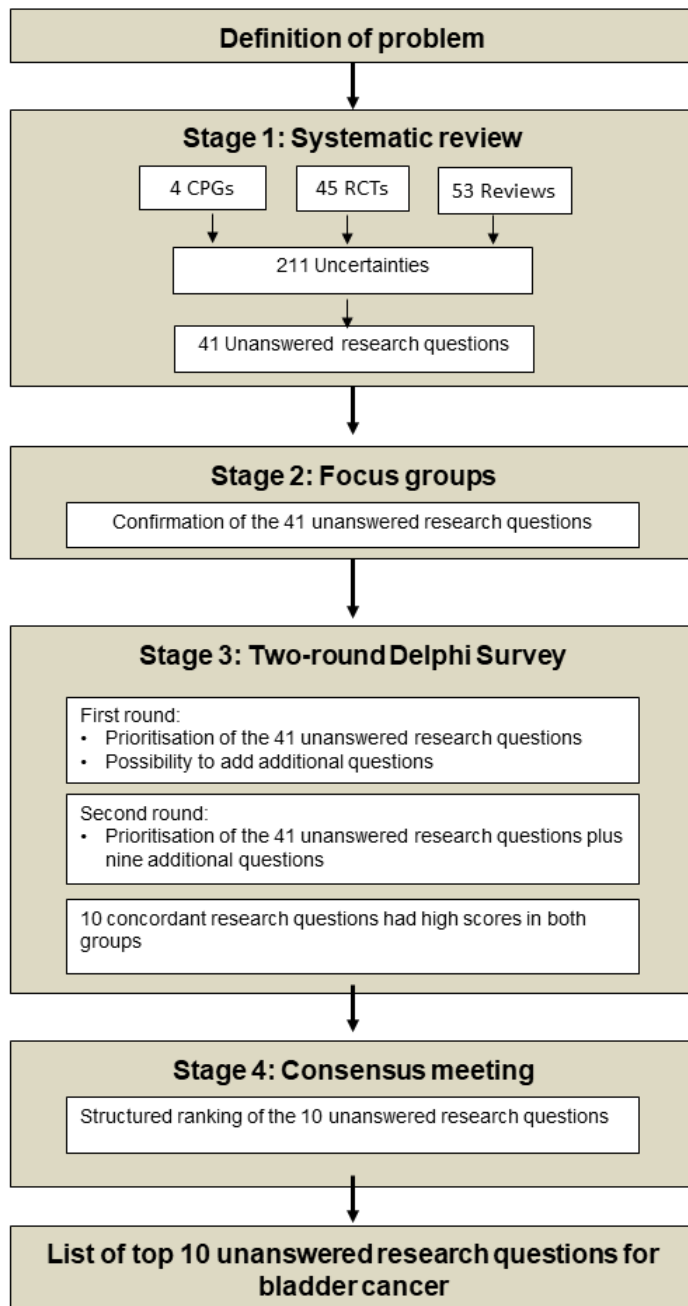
Definition of problem

Stage 1: Systematic review

4 CPGs

45 RCTs

53 Reviews

211 Uncertainties

41 Unanswered research questions

Stage 2: Focus groups

Confirmation of the 41 unanswered research questions

Stage 3: Two-round Delphi Survey

First round:
• Prioritisation of the 41 unanswered research questions
• Possibility to add additional questions

Second round:
• Prioritisation of the 41 unanswered research questions plus nine additional questions

10 concordant research questions had high scores in both groups

Stage 4: Consensus meeting

Structured ranking of the 10 unanswered research questions

List of top 10 unanswered research questions for bladder cancer